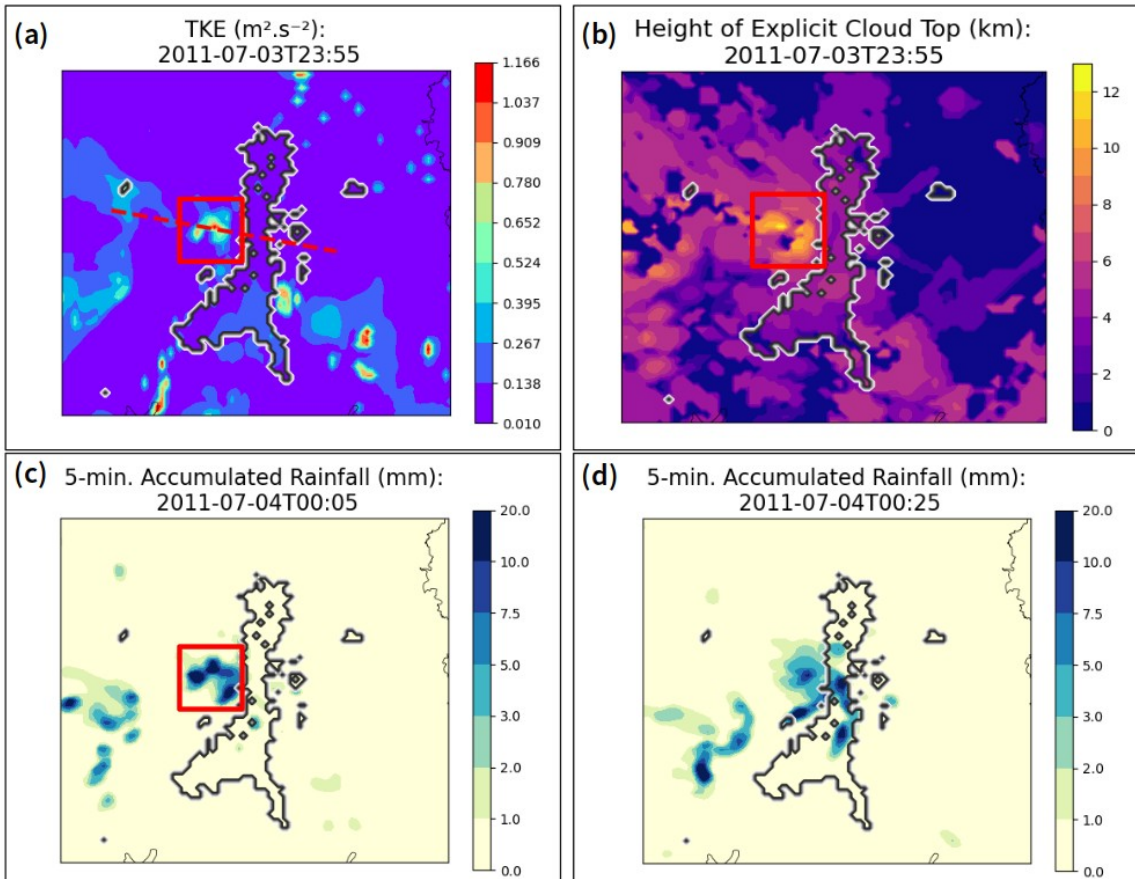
(a) TKE ($m^2.s^{-2}$):
2011-07-03T23:55

1.166
1.037
0.909
0.780
0.652
0.524
0.395
0.267
0.138
0.010

(b) Height of Explicit Cloud Top (km):
2011-07-03T23:55

12
10
8
6
4
2
0

(c) 5-min. Accumulated Rainfall (mm):
2011-07-04T00:05

20.0
10.0
7.5
5.0
3.0
2.0
1.0
0.0

(d) 5-min. Accumulated Rainfall (mm):
2011-07-04T00:25

20.0
10.0
7.5
5.0
3.0
2.0
1.0
0.0